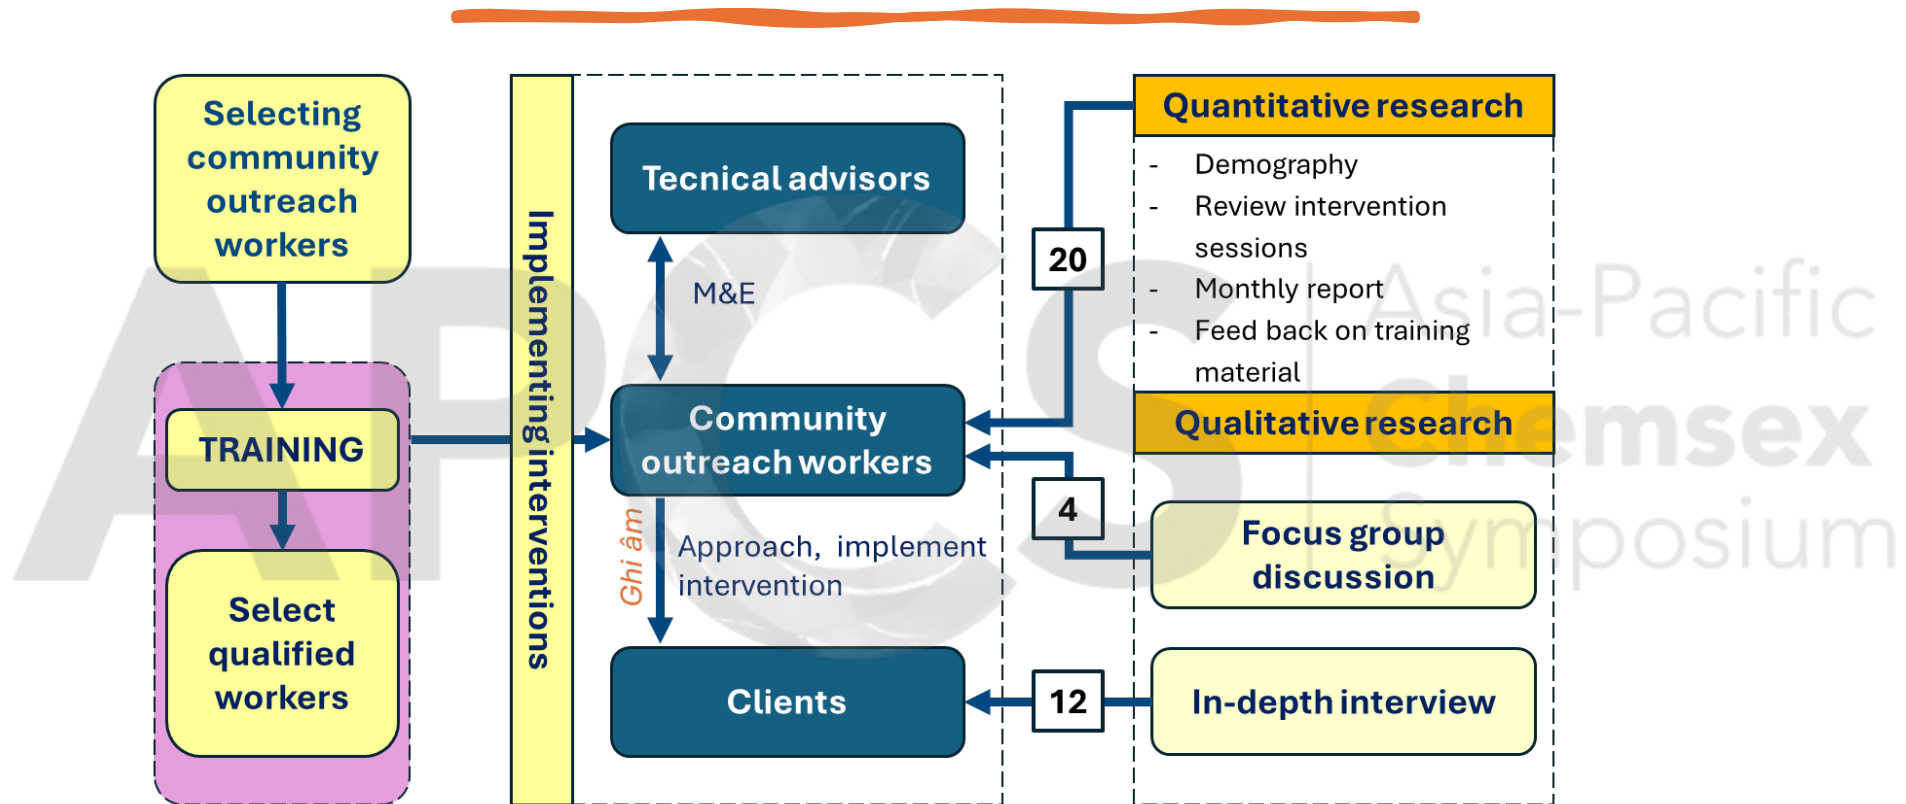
Selecting community outreach workers

TRAINING

Select qualified workers

Implementing interventions

Tecnical advisors

M&E

Community outreach workers

Ghi âm

Approach, implement intervention

Clients

20

4

12

Quantitative research

- Demography
- Review intervention sessions
- Monthly report
- Feed back on training material

Qualitative research

Focus group discussion

In-depth interview

APCS Asia-Pacific Chemsex Symposium